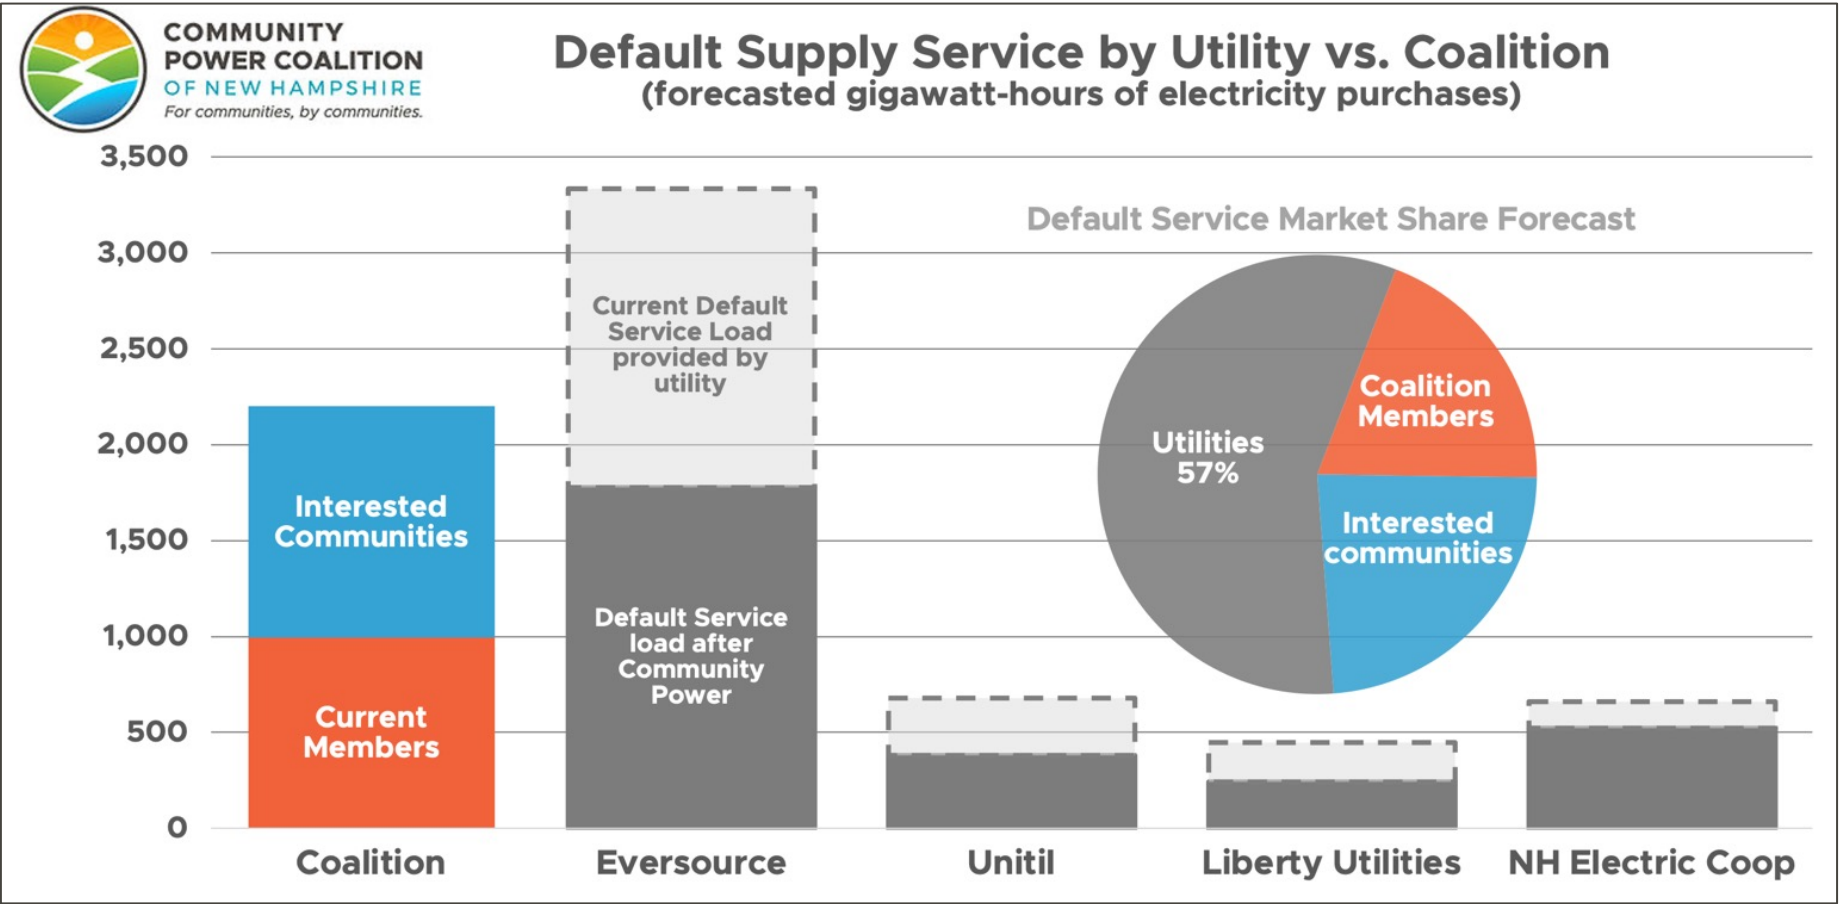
COMMUNITY POWER COALITION OF NEW HAMPSHIRE
For communities, by communities.

Default Supply Service by Utility vs. Coalition
(forecasted gigawatt-hours of electricity purchases)

3,500
3,000
2,500
2,000
1,500
1,000
500
0

Interested Communities
Current Members

Current Default Service Load provided by utility
Default Service load after Community Power

Default Service Market Share Forecast
Utilities 57%
Coalition Members
Interested communities

Coalition
Eversource
Unitil
Liberty Utilities
NH Electric Coop